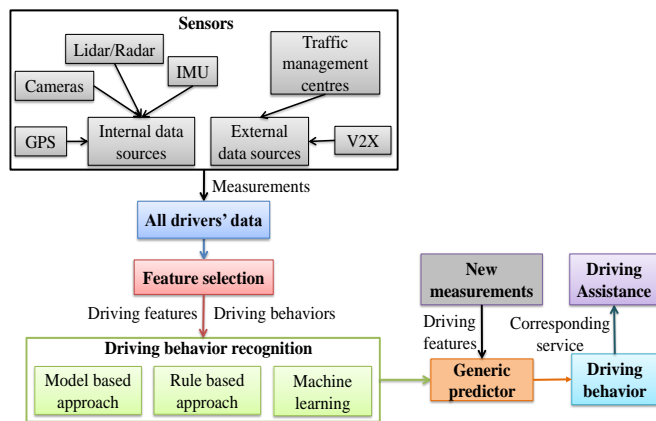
Sensors

Lidar/Radar

Traffic management centres

Cameras

IMU

GPS

Internal data sources

External data sources

V2X

Measurements

All drivers' data

Feature selection

Driving features

Driving behaviors

Driving behavior recognition

Model based approach

Rule based approach

Machine learning

New measurements

Driving features

Generic predictor

Driving Assistance

Corresponding service

Driving behavior